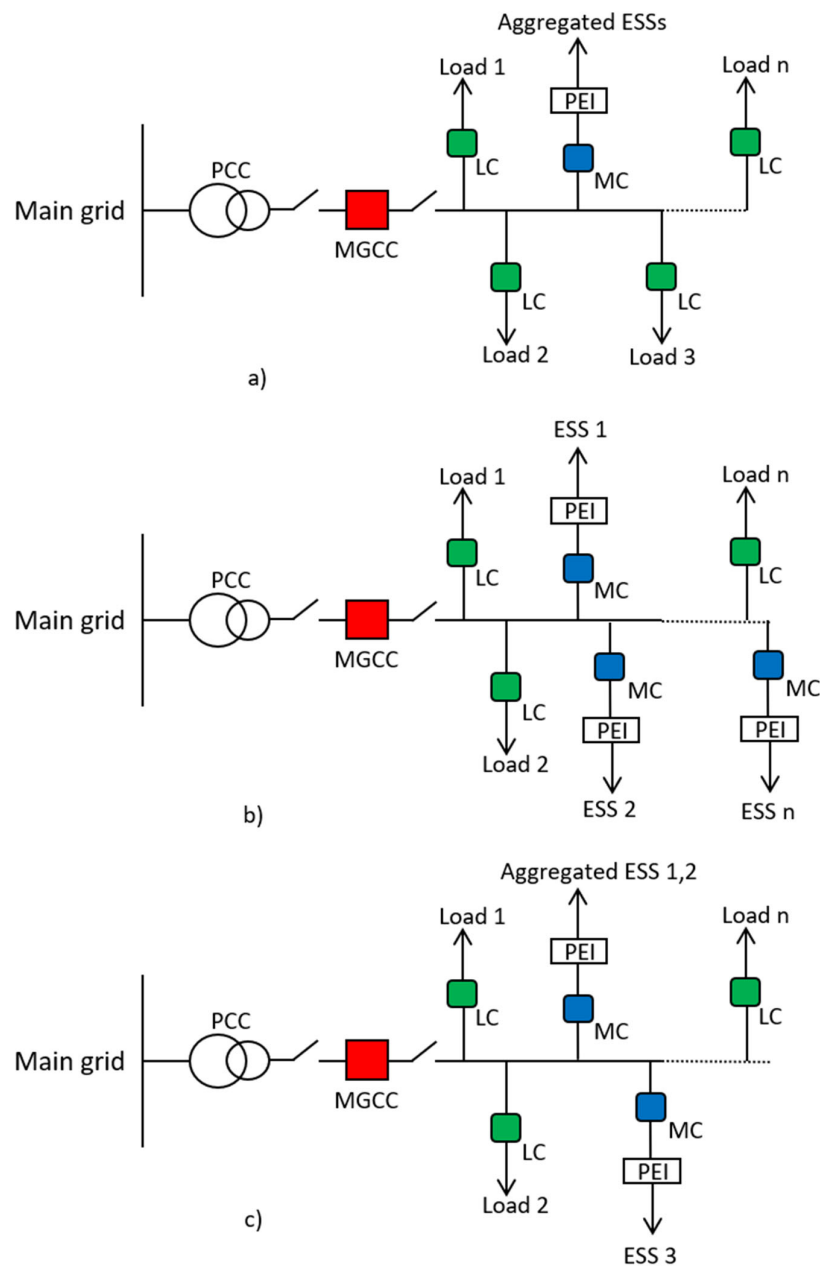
Aggregated ESSs
Load 1
PEI
Load n
LC
MC
LC
PCC
Main grid
MGCC
LC
LC
Load 2
Load 3
a)

ESS 1
Load 1
PEI
Load n
LC
MC
LC
PCC
Main grid
MGCC
MC
MC
LC
PEI
PEI
Load 2
ESS 2
ESS n
b)

Aggregated ESS 1,2
Load 1
PEI
Load n
LC
MC
LC
PCC
Main grid
MGCC
MC
LC
PEI
Load 2
ESS 3
c)